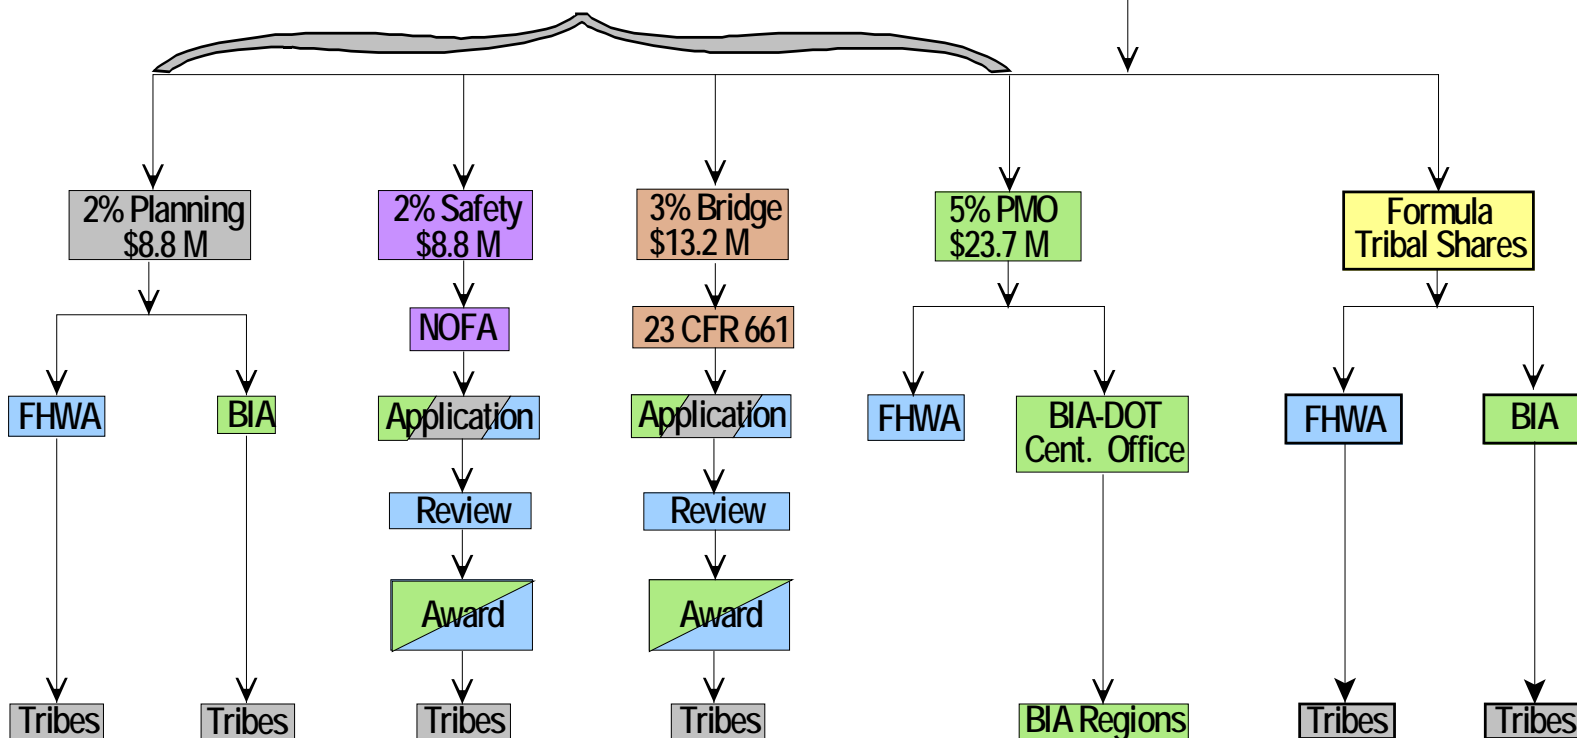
2% Planning
$8.8 M

2% Safety
$8.8 M

3% Bridge
$13.2 M

5% PMO
$23.7 M

Formula
Tribal Shares

FHWA

BIA

NOFA

23 CFR 661

FHWA

BIA-DOT
Cent. Office

FHWA

BIA

Application

Application

Review

Review

Award

Award

Tribes

Tribes

Tribes

Tribes

BIA Regions

Tribes

Tribes